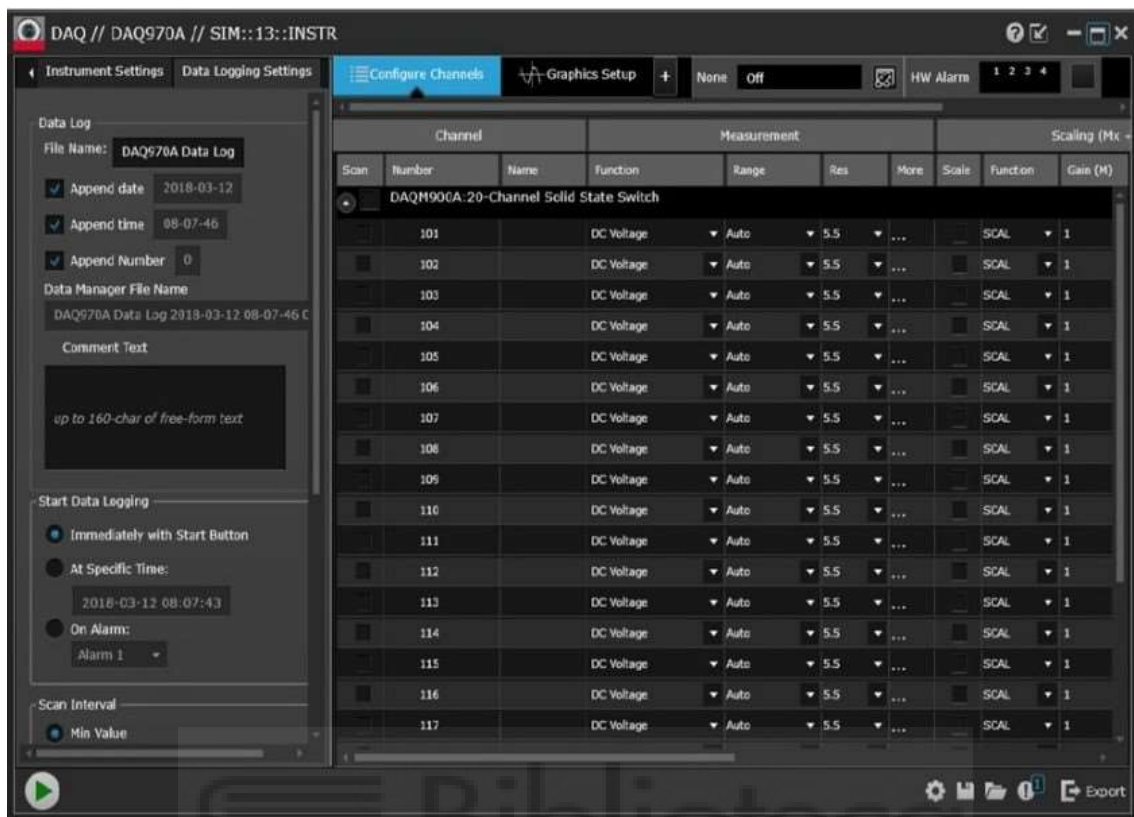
DAQ // DAQ970A // SIM::13::INSTR

Instrument Settings | Data Logging Settings

Data Log
File Name: DAQ970A Data Log
Append date 2018-03-12
Append time 08-07-46
Append Number 0
Data Manager File Name
DAQ970A Data Log 2018-03-12 08-07-46 C
Comment Text
up to 160-char of free-form text

Start Data Logging
Immediately with Start Button
At Specific Time:
2018-03-12 08:07:43
On Alarm:
Alarm 1

Scan Interval
Min Value

Configure Channels | Graphics Setup | + | None | Off | HW Alarm 1 2 3 4

| Scan | Number | Name | Function | Range | Res | More | Scale | Function | Gain (M) |
|---|---|---|---|---|---|---|---|---|---|
| DAQM900A:20-Channel Solid State Switch | | | | | | | | | |
| | 101 | | DC Voltage | Auto | 5.5 | ... | | SCAL | 1 |
| | 102 | | DC Voltage | Auto | 5.5 | ... | | SCAL | 1 |
| | 103 | | DC Voltage | Auto | 5.5 | ... | | SCAL | 1 |
| | 104 | | DC Voltage | Auto | 5.5 | ... | | SCAL | 1 |
| | 105 | | DC Voltage | Auto | 5.5 | ... | | SCAL | 1 |
| | 106 | | DC Voltage | Auto | 5.5 | ... | | SCAL | 1 |
| | 107 | | DC Voltage | Auto | 5.5 | ... | | SCAL | 1 |
| | 108 | | DC Voltage | Auto | 5.5 | ... | | SCAL | 1 |
| | 109 | | DC Voltage | Auto | 5.5 | ... | | SCAL | 1 |
| | 110 | | DC Voltage | Auto | 5.5 | ... | | SCAL | 1 |
| | 111 | | DC Voltage | Auto | 5.5 | ... | | SCAL | 1 |
| | 112 | | DC Voltage | Auto | 5.5 | ... | | SCAL | 1 |
| | 113 | | DC Voltage | Auto | 5.5 | ... | | SCAL | 1 |
| | 114 | | DC Voltage | Auto | 5.5 | ... | | SCAL | 1 |
| | 115 | | DC Voltage | Auto | 5.5 | ... | | SCAL | 1 |
| | 116 | | DC Voltage | Auto | 5.5 | ... | | SCAL | 1 |
| | 117 | | DC Voltage | Auto | 5.5 | ... | | SCAL | 1 |

Channel | Measurement | Scaling (Mx

Export